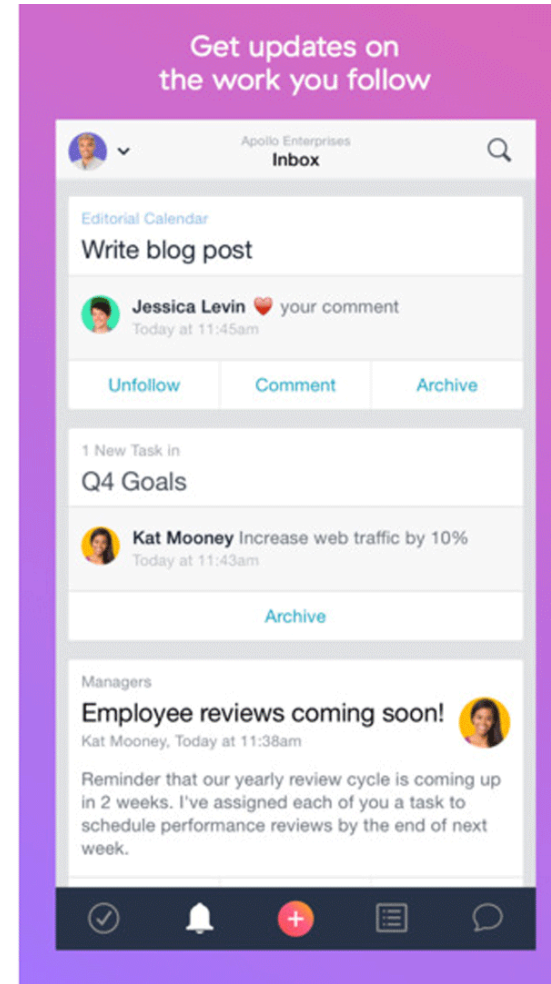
Get updates on the work you follow

Apollo Enterprises
Inbox

Editorial Calendar
Write blog post

Jessica Levin ❤ your comment
Today at 11:45am

Unfollow
Comment
Archive

1 New Task in
Q4 Goals

Kat Mooney Increase web traffic by 10%
Today at 11:43am

Archive

Managers
Employee reviews coming soon!
Kat Mooney, Today at 11:38am

Reminder that our yearly review cycle is coming up in 2 weeks. I've assigned each of you a task to schedule performance reviews by the end of next week.